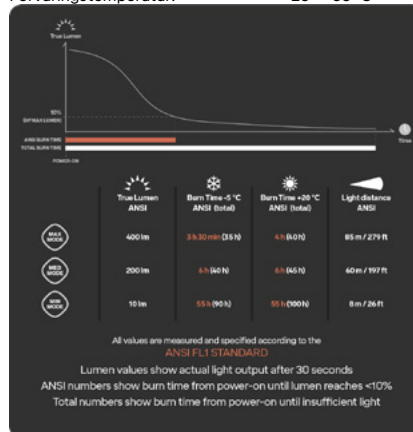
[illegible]temperatur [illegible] -20 ... 50 °C

True Lumen

10%
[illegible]

ANSI BURN TIME
TOTAL BURN TIME

POWER ON

Time

| | True Lumen ANSI | Burn Time -5 °C ANSI (total) | Burn Time +20 °C ANSI (total) | Light distance ANSI |
|---|---|---|---|---|
| MAX MODE | 400 lm | 3 h 30 min (35 h) | 4 h (40 h) | 85 m / 279 ft |
| MED MODE | 200 lm | 6 h (40 h) | 6 h (45 h) | 60 m / 197 ft |
| MIN MODE | 10 lm | 55 h (90 h) | 55 h (100 h) | 8 m / 26 ft |

All values are measured and specified according to the
ANSI FL1 STANDARD

Lumen values show actual light output after 30 seconds
ANSI numbers show burn time from power-on until lumen reaches <10%
Total numbers show burn time from power-on until insufficient light